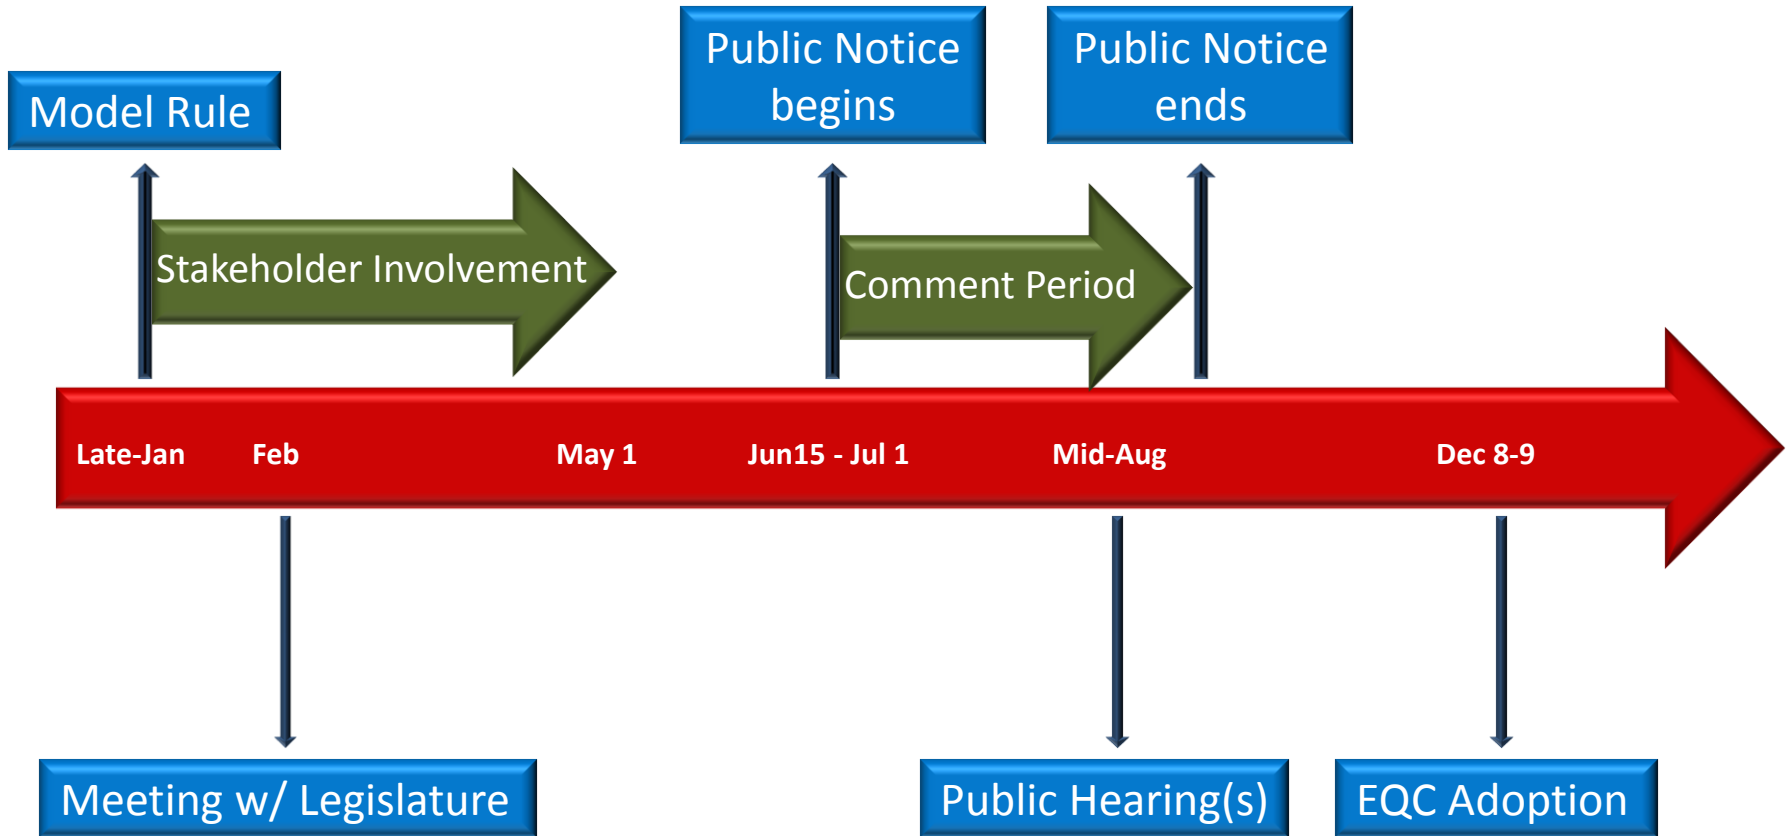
Model Rule

Public Notice begins

Public Notice ends

Stakeholder Involvement

Comment Period

Late-Jan Feb May 1 Jun15 - Jul 1 Mid-Aug Dec 8-9

Meeting w/ Legislature

Public Hearing(s)

EQC Adoption